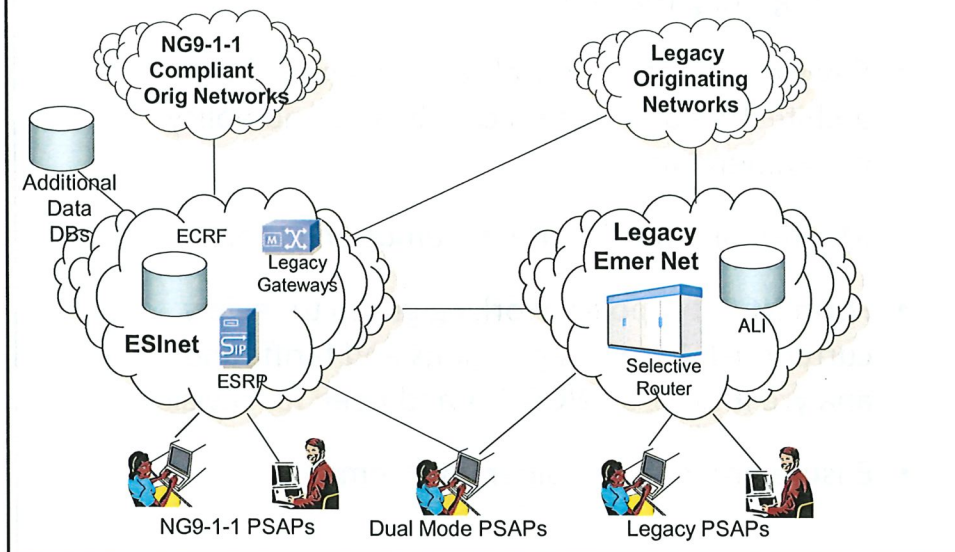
NG9-1-1 Compliant Orig Networks

Legacy Originating Networks

Additional Data DBs

ECRF

Legacy Gateways

ESInet

ESRP

Legacy Emer Net

ALI

Selective Router

NG9-1-1 PSAPs

Dual Mode PSAPs

Legacy PSAPs